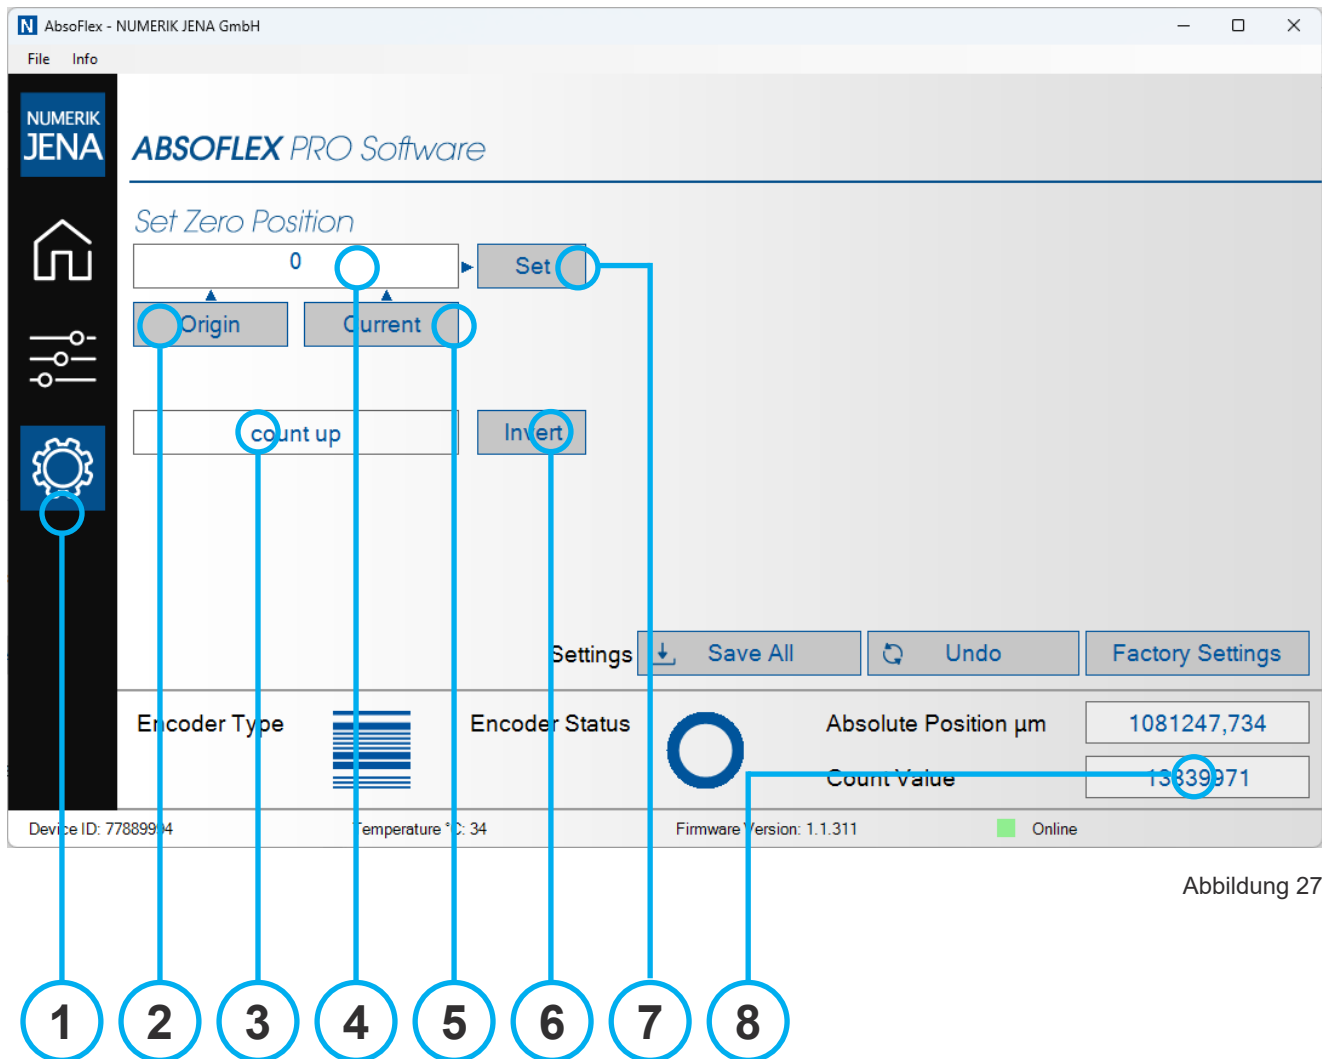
AbsoFlex - NUMERIK JENA GmbH

File Info

NUMERIK JENA

ABSOFLEX PRO Software

Set Zero Position

0

Set

Origin

Current

count up

Invert

Settings

Save All

Undo

Factory Settings

Encoder Type

Encoder Status

Absolute Position µm

1081247,734

Count Value

13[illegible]39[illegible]971

Device ID: 77889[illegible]4

Temperature °C: 34

Firmware Version: 1.1.311

Online

Abbildung 27

1 2 3 4 5 6 7 8